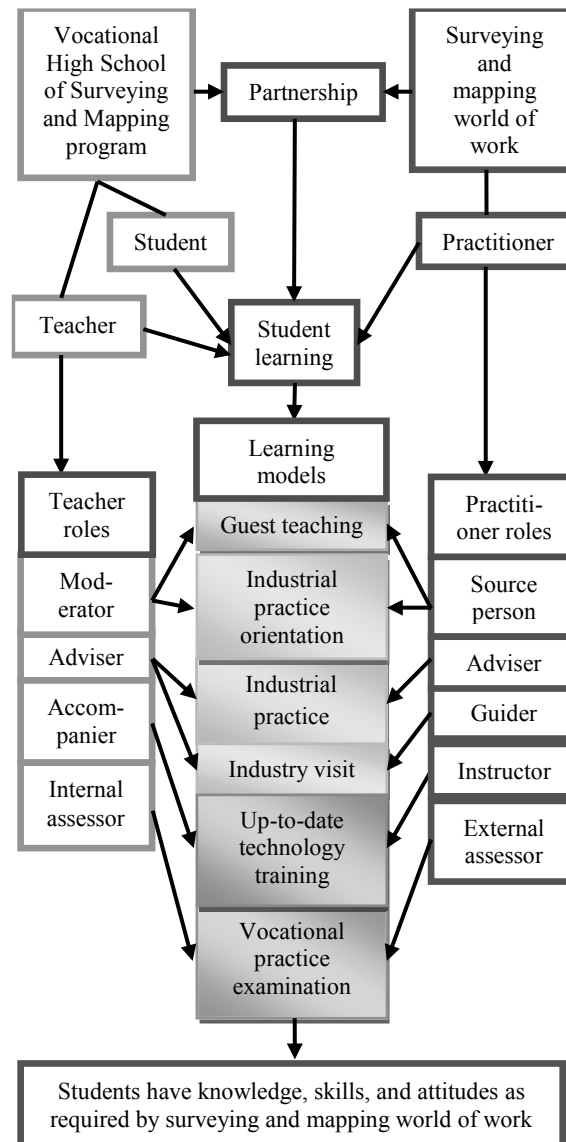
Vocational High School of Surveying and Mapping program

Partnership

Surveying and mapping world of work

Student

Practitioner

Teacher

Student learning

Learning models

Teacher roles

Guest teaching

Practitioner roles

Moderator

Industrial practice orientation

Source person

Adviser

Industrial practice

Adviser

Accompanier

Guider

Industry visit

Internal assessor

Instructor

Up-to-date technology training

External assessor

Vocational practice examination

Students have knowledge, skills, and attitudes as required by surveying and mapping world of work